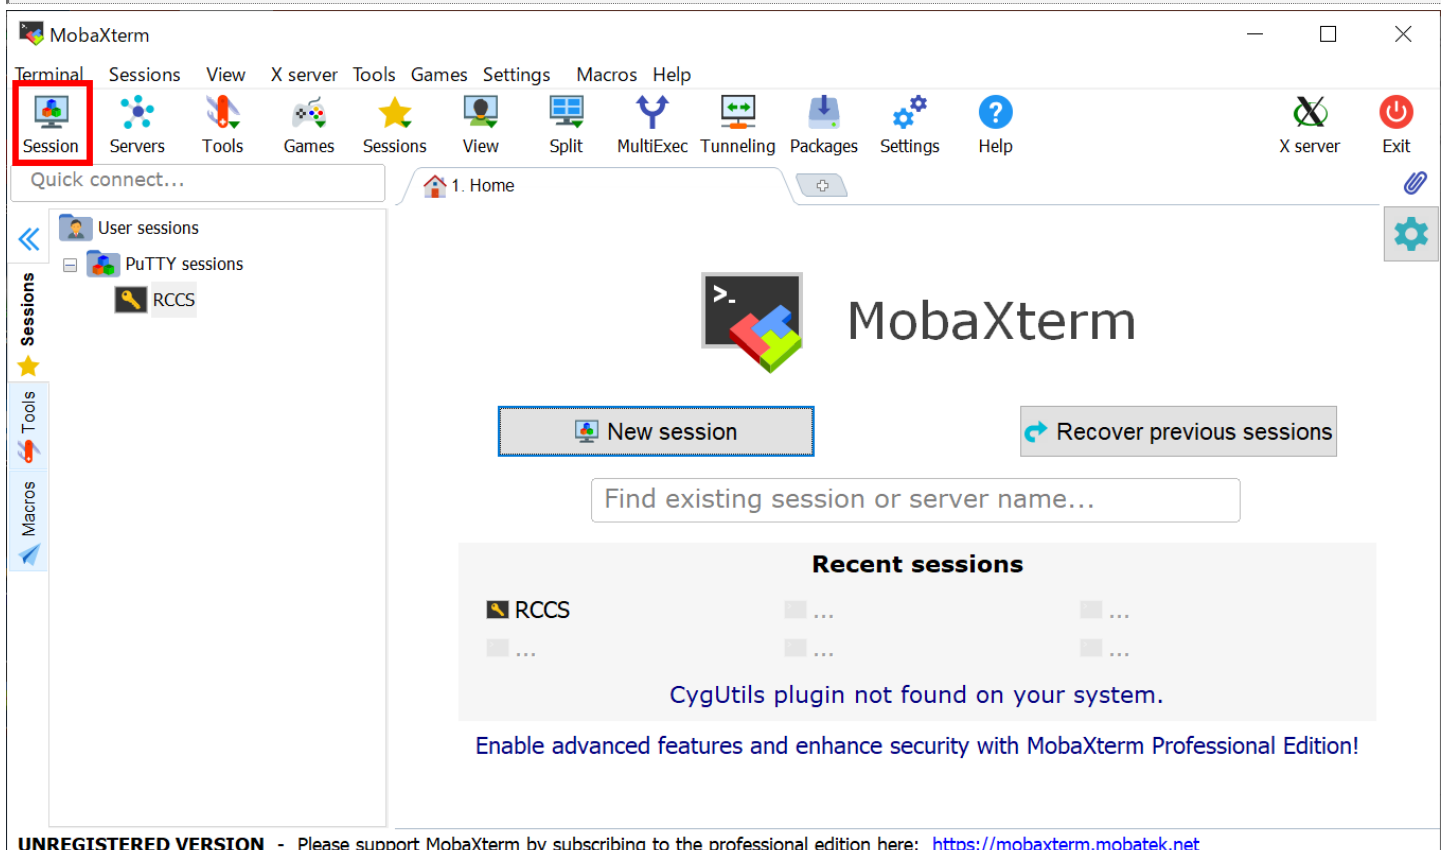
MobaXterm

Terminal Sessions View X server Tools Games Settings Macros Help

Session Servers Tools Games Sessions View Split MultiExec Tunneling Packages Settings Help X server Exit

Quick connect...

1. Home

User sessions
PuTTY sessions
RCCS

Sessions Tools Macros

MobaXterm

New session

Recover previous sessions

Find existing session or server name...

Recent sessions

RCCS ... ...
... ... ...

CygUtils plugin not found on your system.

Enable advanced features and enhance security with MobaXterm Professional Edition!

UNREGISTERED VERSION - Please support MobaXterm by subscribing to the professional edition here: https://mobaxterm.mobatek.net